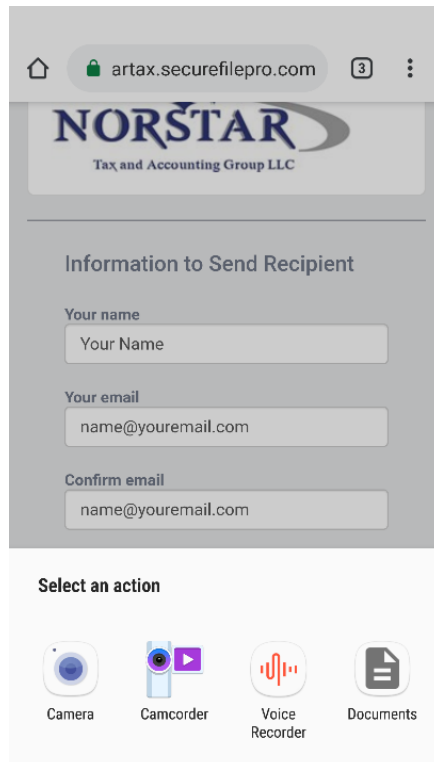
artax.securefilepro.com

3

NORSTAR
Tax and Accounting Group LLC

Information to Send Recipient

Your name
Your Name

Your email
name@youremail.com

Confirm email
name@youremail.com

Select an action

Camera

Camcorder

Voice Recorder

Documents